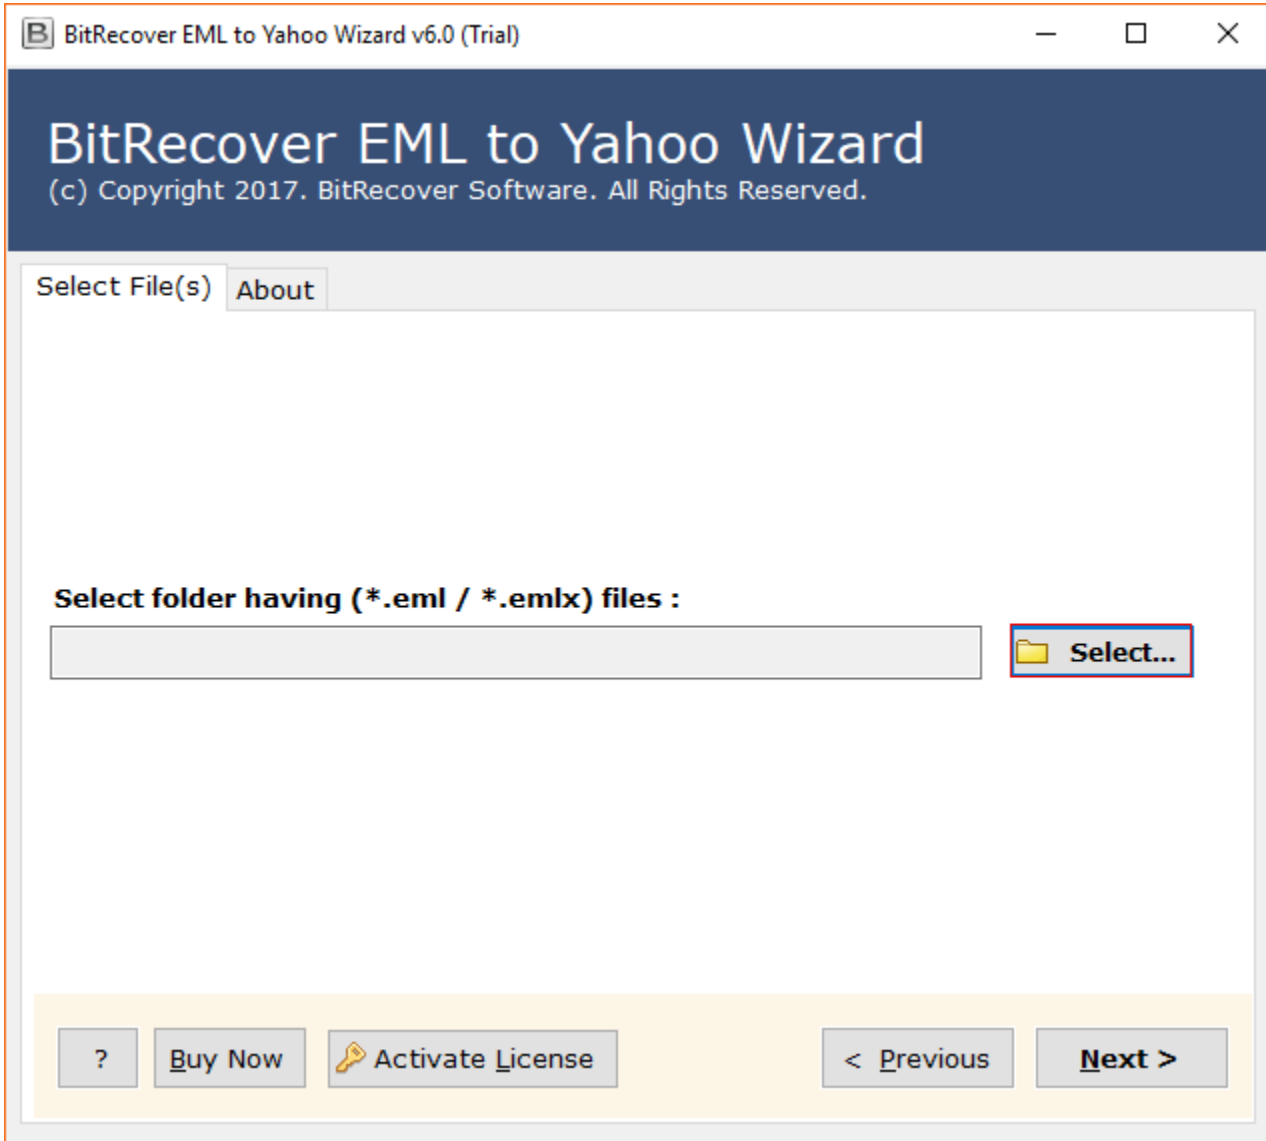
B BitRecover EML to Yahoo Wizard v6.0 (Trial)

BitRecover EML to Yahoo Wizard
(c) Copyright 2017. BitRecover Software. All Rights Reserved.

Select File(s)
About

Select folder having (*.eml / *.emlx) files :

Select...

?
Buy Now
Activate License
< Previous
Next >